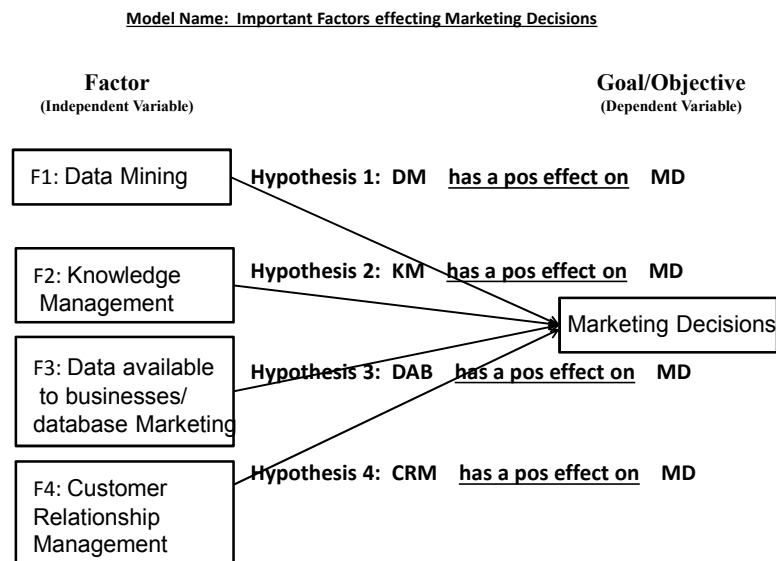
Model Name: Important Factors effecting Marketing Decisions

Factor
(Independent Variable)

Goal/Objective
(Dependent Variable)

F1: Data Mining

Hypothesis 1: DM has a pos effect on MD

F2: Knowledge Management

Hypothesis 2: KM has a pos effect on MD

Marketing Decisions

F3: Data available to businesses/ database Marketing

Hypothesis 3: DAB has a pos effect on MD

F4: Customer Relationship Management

Hypothesis 4: CRM has a pos effect on MD